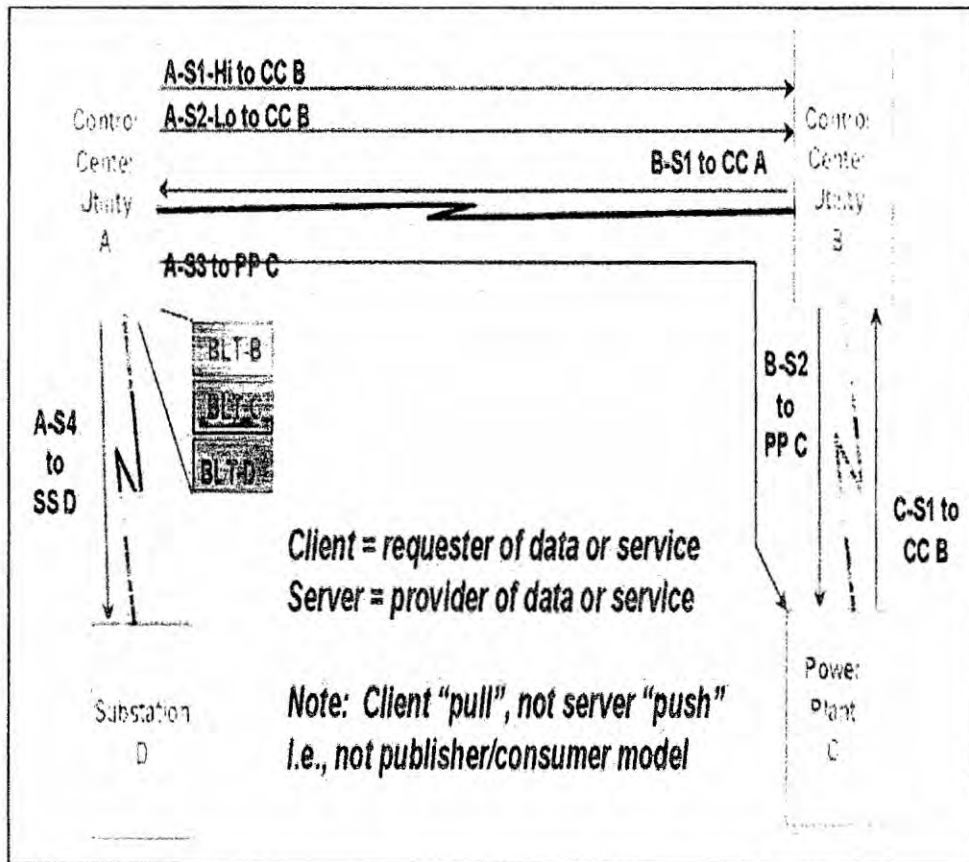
A-S1-Hi to CC B

A-S2-Lo to CC B

Control Center Utility A

Control Center Utility B

B-S1 to CC A

A-S3 to PP C

BLT-B

BLT-C

BLT-D

A-S4 to SS D

B-S2 to PP C

C-S1 to CC B

Client = requester of data or service
Server = provider of data or service

Note: Client "pull", not server "push"
i.e., not publisher/consumer model

Substation D

Power Plant C